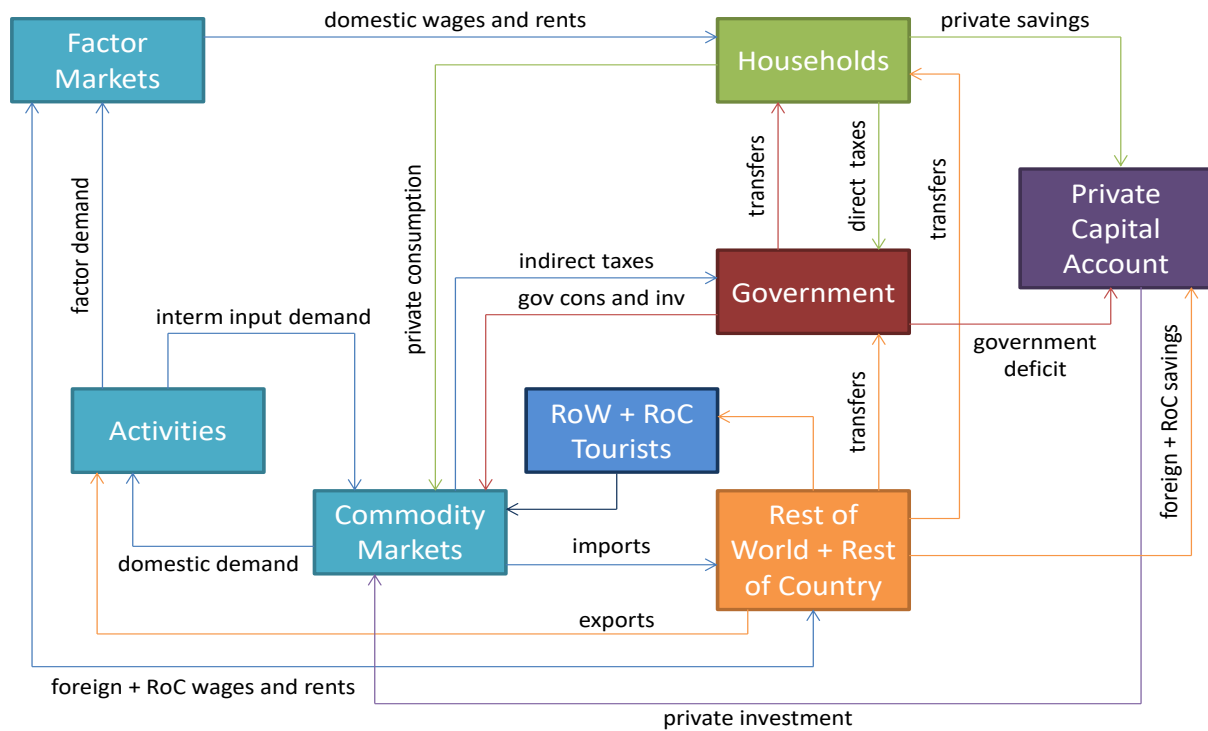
Factor Markets

domestic wages and rents

Households

private savings

private consumption

transfers

direct taxes

transfers

Private Capital Account

factor demand

indirect taxes

Government

gov cons and inv

interm input demand

government deficit

foreign + RoC savings

RoW + RoC Tourists

transfers

Activities

Commodity Markets

Rest of World + Rest of Country

imports

domestic demand

exports

foreign + RoC wages and rents

private investment